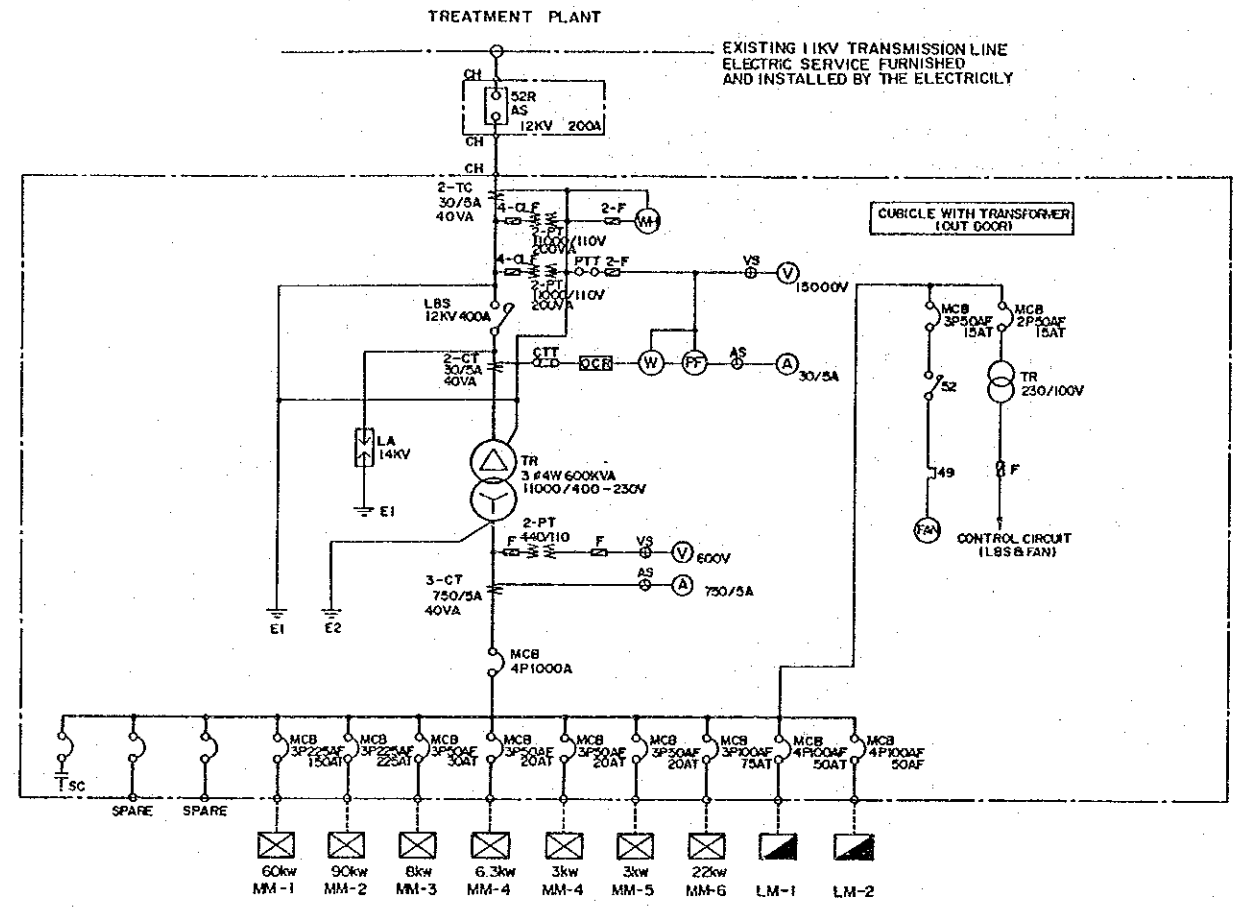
TREATMENT PLANT

EXISTING 11KV TRANSMISSION LINE
ELECTRIC SERVICE FURNISHED
AND INSTALLED BY THE ELECTRICILY

CH
52R
AS
12KV 200A
CH
CH

2-TC
30/5A
40VA
4-CLF
2-F
WH
2-PT
11000/110V
200VA

CUBICLE WITH TRANSFORMER
(OUT DOOR)

4-CLF
PTT 2-F
VS
V
15000V
2-PT
11000/110V
200VA

LBS
12KV 400A

2-CT
30/5A
40VA
CTT
OCR
W
PF
AS
A
30/5A

LA
14KV
E1

TR
3φ4W 600KVA
11000/400-230V

2-PT
440/110
F
F
VS
V
600V

3-CT
750/5A
40VA
AS
A
750/5A

E1
E2

MCB
4P1000A

MCB
3P50AF
15AT
MCB
2P50AF
15AT
TR
230/100V
52
49
F
FAN
CONTROL CIRCUIT
(LBS & FAN)

SC
SPARE
SPARE
MCB 3P225AF 150AT
MCB 3P225AF 225AT
MCB 3P50AF 30AT
MCB 3P50AF 20AT
MCB 3P50AF 20AT
MCB 3P30AF 20AT
MCB 3P100AF 75AT
MCB 4P100AF 50AT
MCB 4P100AF 50AF

60kw MM-1
90kw MM-2
8kw MM-3
6.3kw MM-4
3kw MM-4
3kw MM-5
22kw MM-6
LM-1
LM-2